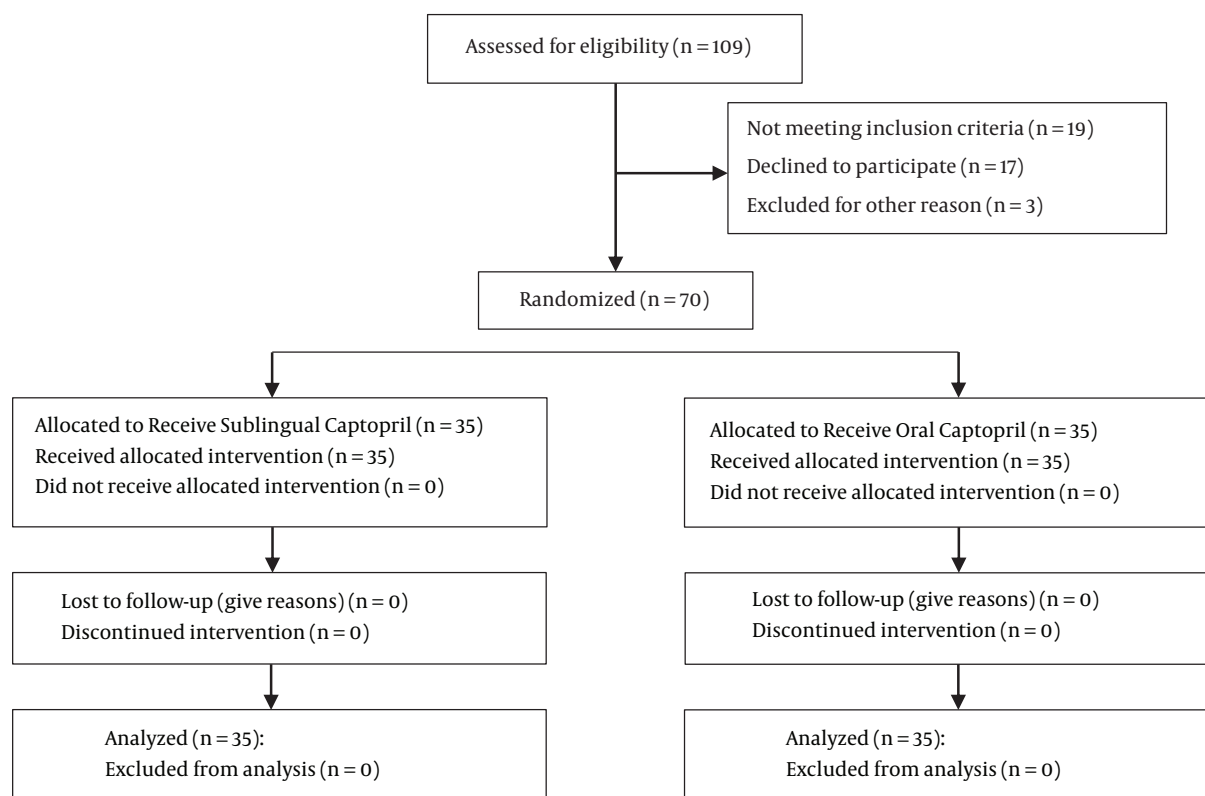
Assessed for eligibility (n = 109)

Not meeting inclusion criteria (n = 19)
Declined to participate (n = 17)
Excluded for other reason (n = 3)

Randomized (n = 70)

Allocated to Receive Sublingual Captopril (n = 35)
Received allocated intervention (n = 35)
Did not receive allocated intervention (n = 0)

Lost to follow-up (give reasons) (n = 0)
Discontinued intervention (n = 0)

Analyzed (n = 35):
Excluded from analysis (n = 0)

Allocated to Receive Oral Captopril (n = 35)
Received allocated intervention (n = 35)
Did not receive allocated intervention (n = 0)

Lost to follow-up (give reasons) (n = 0)
Discontinued intervention (n = 0)

Analyzed (n = 35):
Excluded from analysis (n = 0)